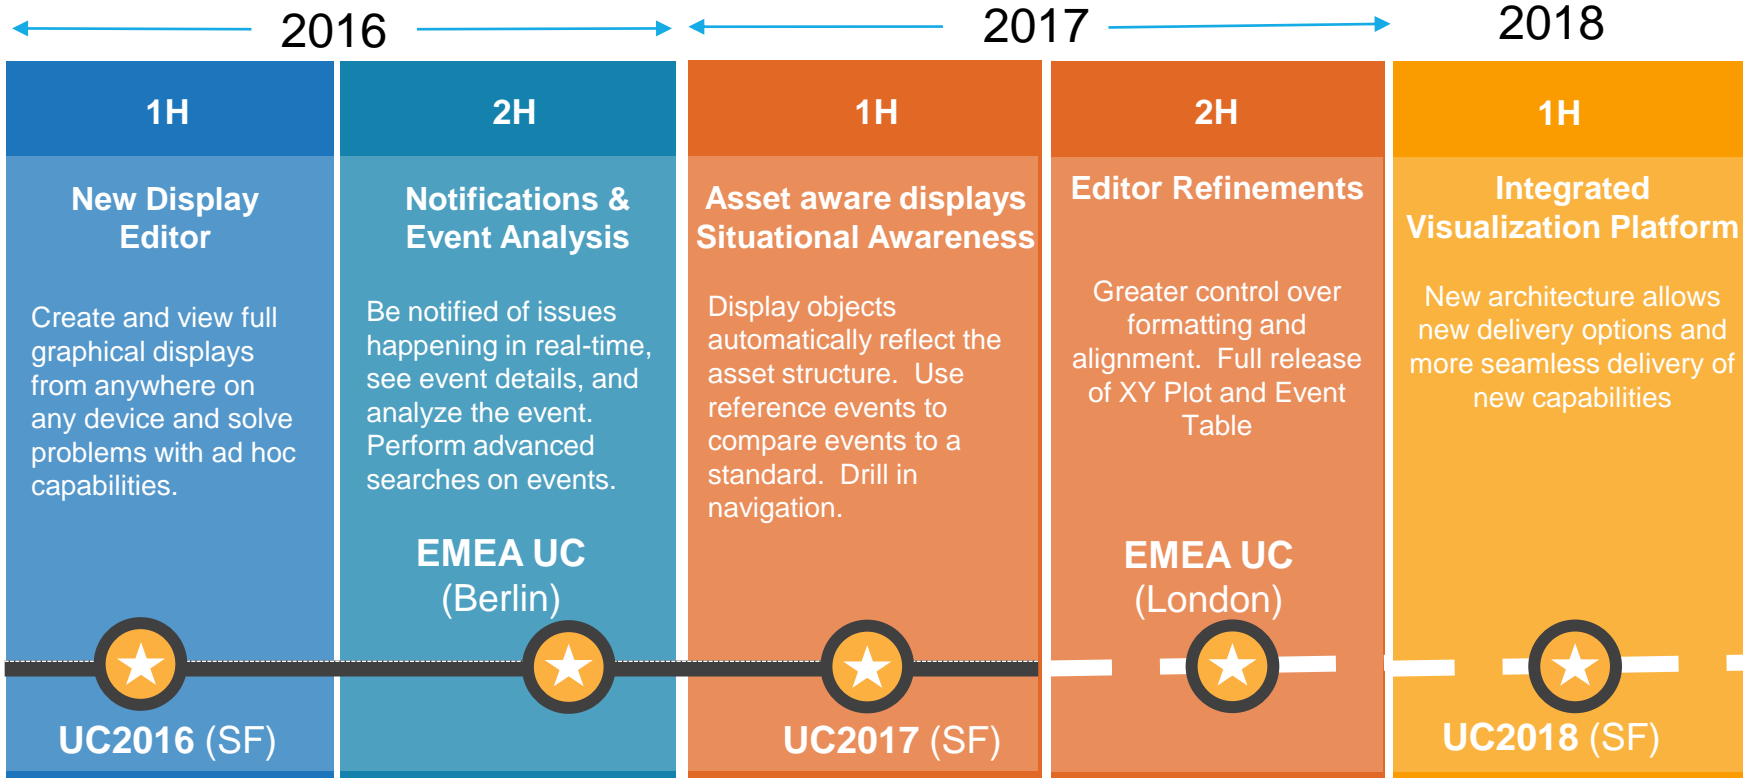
2016

2017

2018

1H

New Display Editor

Create and view full graphical displays from anywhere on any device and solve problems with ad hoc capabilities.

UC2016 (SF)

2H

Notifications & Event Analysis

Be notified of issues happening in real-time, see event details, and analyze the event. Perform advanced searches on events.

EMEA UC (Berlin)

1H

Asset aware displays Situational Awareness

Display objects automatically reflect the asset structure. Use reference events to compare events to a standard. Drill in navigation.

UC2017 (SF)

2H

Editor Refinements

Greater control over formatting and alignment. Full release of XY Plot and Event Table

EMEA UC (London)

1H

Integrated Visualization Platform

New architecture allows new delivery options and more seamless delivery of new capabilities

UC2018 (SF)